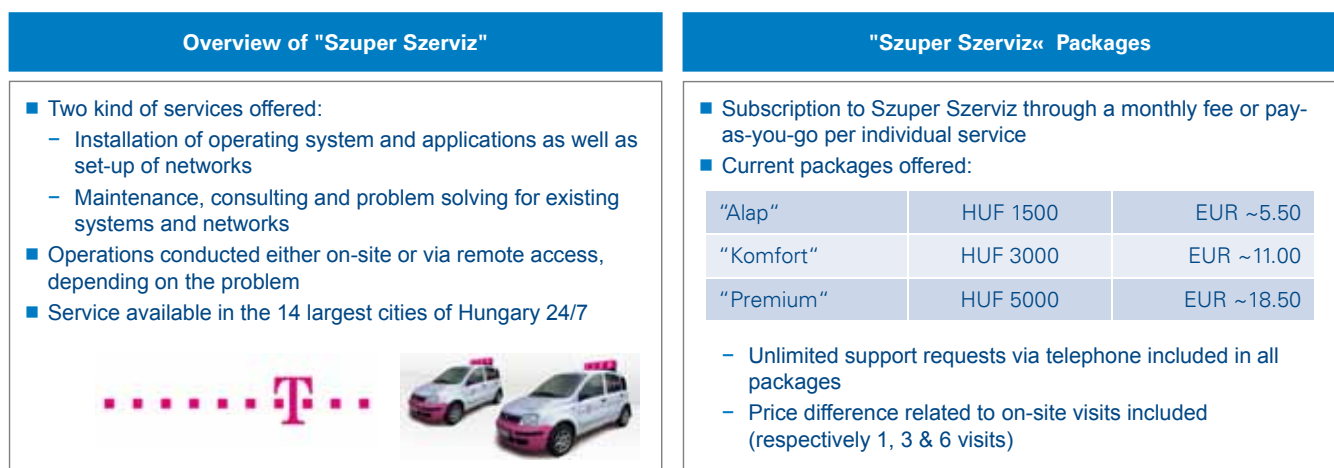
Overview of "Szuper Szerviz"

■ Two kind of services offered:
− Installation of operating system and applications as well as set-up of networks
− Maintenance, consulting and problem solving for existing systems and networks
■ Operations conducted either on-site or via remote access, depending on the problem
■ Service available in the 14 largest cities of Hungary 24/7

"Szuper Szerviz« Packages

■ Subscription to Szuper Szerviz through a monthly fee or pay-as-you-go per individual service
■ Current packages offered:

| "Alap" | HUF 1500 | EUR ~5.50 |
|---|---|---|
| "Komfort" | HUF 3000 | EUR ~11.00 |
| "Premium" | HUF 5000 | EUR ~18.50 |

− Unlimited support requests via telephone included in all packages
− Price difference related to on-site visits included (respectively 1, 3 & 6 visits)